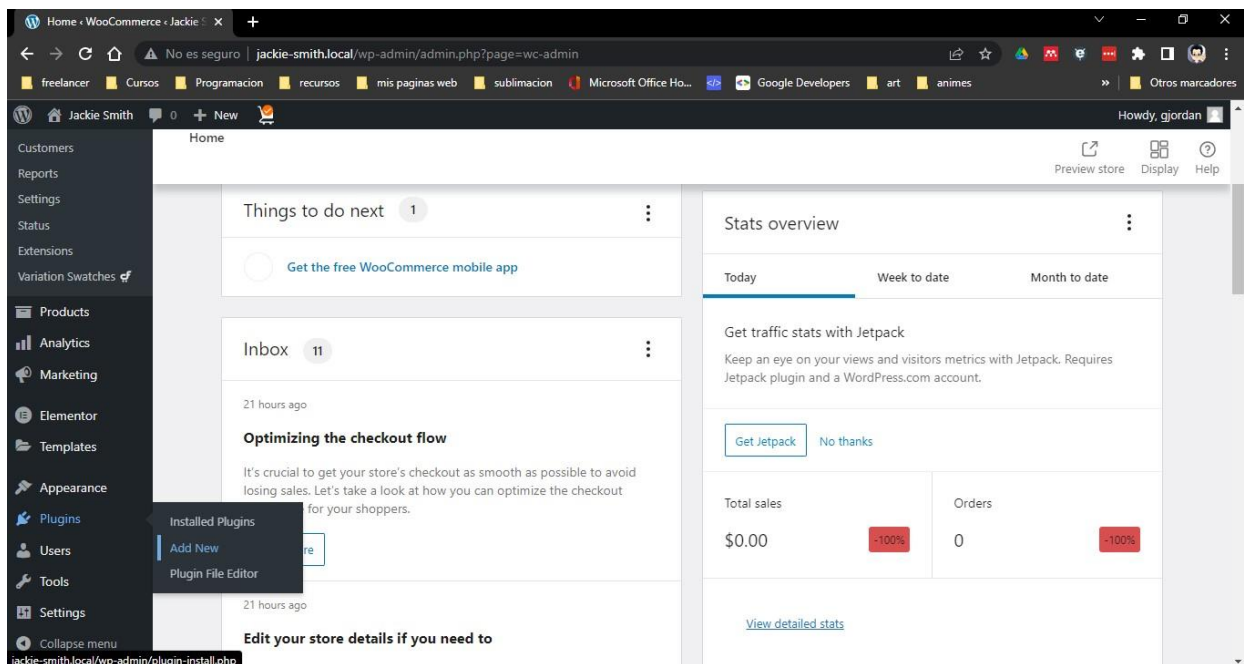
Home ‹ WooCommerce ‹ Jackie S

No es seguro | jackie-smith.local/wp-admin/admin.php?page=wc-admin

freelancer | Cursos | Programacion | recursos | mis paginas web | sublimacion | Microsoft Office Ho... | Google Developers | art | animes | » | Otros marcadores

Jackie Smith | 0 | + New | Howdy, gjordan

Customers
Reports
Settings
Status
Extensions
Variation Swatches
Products
Analytics
Marketing
Elementor
Templates
Appearance
Plugins
Users
Tools
Settings
Collapse menu

Installed Plugins
Add New
Plugin File Editor

Home

Preview store | Display | Help

Things to do next 1

Get the free WooCommerce mobile app

Inbox 11

21 hours ago

Optimizing the checkout flow

It's crucial to get your store's checkout as smooth as possible to avoid losing sales. Let's take a look at how you can optimize the checkout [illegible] for your shoppers.

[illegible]re

21 hours ago

Edit your store details if you need to

Stats overview

Today | Week to date | Month to date

Get traffic stats with Jetpack

Keep an eye on your views and visitors metrics with Jetpack. Requires Jetpack plugin and a WordPress.com account.

Get Jetpack | No thanks

Total sales
$0.00 -100%

Orders
0 -100%

View detailed stats

jackie-smith.local/wp-admin/plugin-install.php